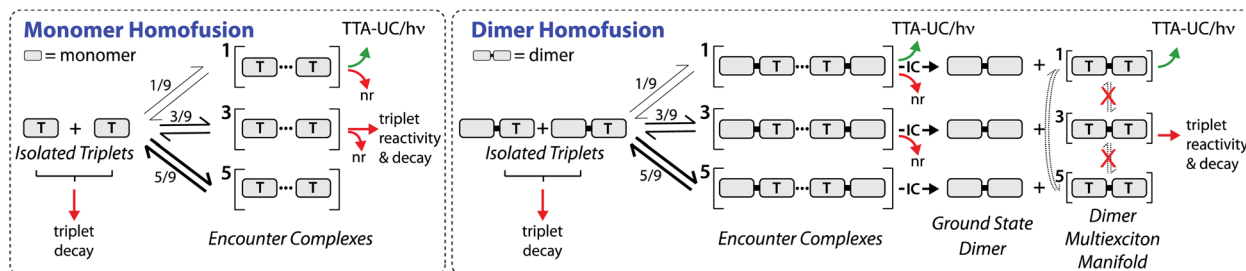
Monomer Homofusion

= monomer

TTA-UC/hν

1/9

3/9

5/9

1 [T···T]

3 [T···T]

5 [T···T]

T + T

Isolated Triplets

nr

nr

triplet reactivity & decay

triplet decay

Encounter Complexes

Dimer Homofusion

= dimer

TTA-UC/hν

TTA-UC/hν

1/9

3/9

5/9

T + T

Isolated Triplets

triplet decay

1 [ T ··· T ]

3 [ T ··· T ]

5 [ T ··· T ]

-IC

-IC

-IC

nr

nr

+ 1 [T T]

+ 3 [T T]

+ 5 [T T]

triplet reactivity & decay

Encounter Complexes

Ground State Dimer

Dimer Multiexciton Manifold